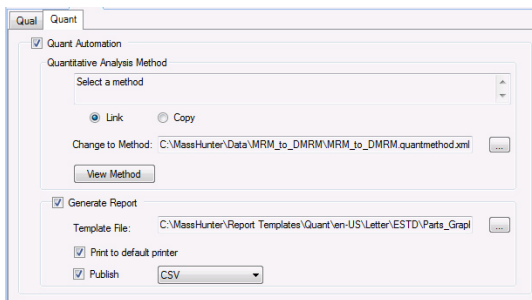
Qual
Quant

Quant Automation

Quantitative Analysis Method

Select a method

Link
Copy

Change to Method: C:\MassHunter\Data\MRM_to_DMRM\MRM_to_DMRM.quantmethod.xml
...

View Method

Generate Report

Template File: C:\MassHunter\Report Templates\Quant\en-US\Letter\ESTD\Parts_Grapl
...

Print to default printer

Publish
CSV